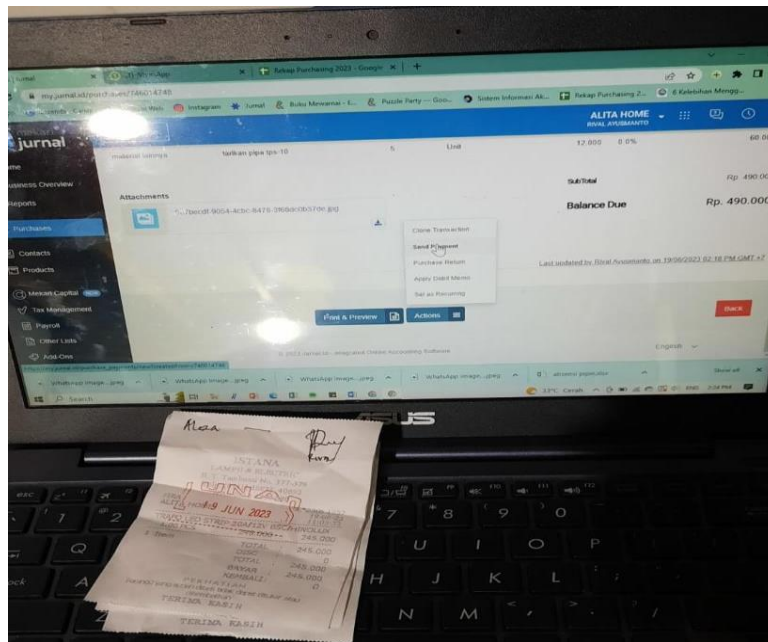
Jurnal
Rekap Purchasing 2023 - Google
my.jurnal.id/purchases/146014248
Instagram
Jurnal
Buku Menanam
Puzzle Party
Sistem Informasi Ak...
Rekap Purchasing 2...
Kelebihan Mengg...
jurnal
ALITA HOME
RIVAL AYUSMANTO
Business Overview
Reports
Purchases
Contacts
Products
Mekari Capital
Tax Management
Payroll
Other Lists
Add-Ons
material lainnya
tarikan pipa lps-10
5
Unit
12.000
0.0%
60.0
Sub Total
Rp. 490.00
Attachments
Balance Due
Rp. 490.000
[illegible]2eedf-9054-4cbc-8476-3f66dc0b57de.jpg
Clone Transaction
Send Payment
Purchase Return
Apply Debit Memo
Set as Recurring
Last updated by Rival Ayusmanto on 19/06/2023 02:16 PM GMT +7
Print & Preview
Actions
Back
© 2023 Jurnal.id - Integrated Online Accounting Software
English
WhatsApp Image....jpeg
WhatsApp Image....jpeg
WhatsApp Image....jpeg
WhatsApp Image....jpeg
akuntsi pajak.xlsx
Show all
Search
33°C Cerah
2:18 PM
ASUS
Alaa
ISTANA
19 JUN 2023
TOTAL 245.000
DISC 0
TOTAL 245.000
BAYAR 245.000
KEMBALI 0
PERHATIAN
TERIMA KASIH
TERIMA KASIH